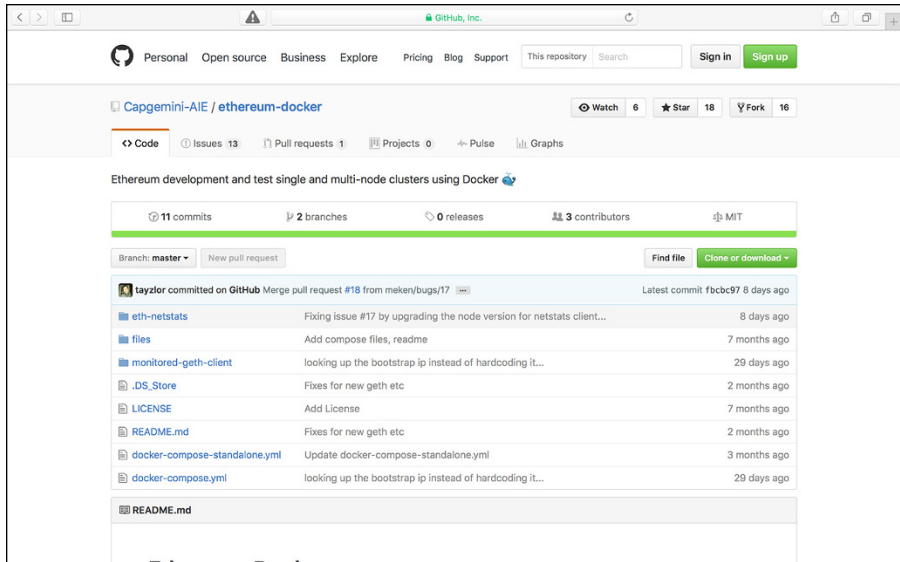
GitHub, Inc.

Personal Open source Business Explore Pricing Blog Support This repository Search Sign in Sign up

Capgemini-AIE / ethereum-docker

Watch 6 Star 18 Fork 16

Code Issues 13 Pull requests 1 Projects 0 Pulse Graphs

Ethereum development and test single and multi-node clusters using Docker

11 commits 2 branches 0 releases 3 contributors MIT

Branch: master New pull request Find file Clone or download

tayzlor committed on GitHub Merge pull request #18 from meken/bugs/17 ... Latest commit fbcbc97 8 days ago

| | | |
|---|---|---|
| eth-netstats | Fixing issue #17 by upgrading the node version for netstats client... | 8 days ago |
| files | Add compose files, readme | 7 months ago |
| monitored-geth-client | looking up the bootstrap ip instead of hardcoding it... | 29 days ago |
| .DS_Store | Fixes for new geth etc | 2 months ago |
| LICENSE | Add License | 7 months ago |
| README.md | Fixes for new geth etc | 2 months ago |
| docker-compose-standalone.yml | Update docker-compose-standalone.yml | 3 months ago |
| docker-compose.yml | looking up the bootstrap ip instead of hardcoding it... | 29 days ago |

README.md

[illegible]